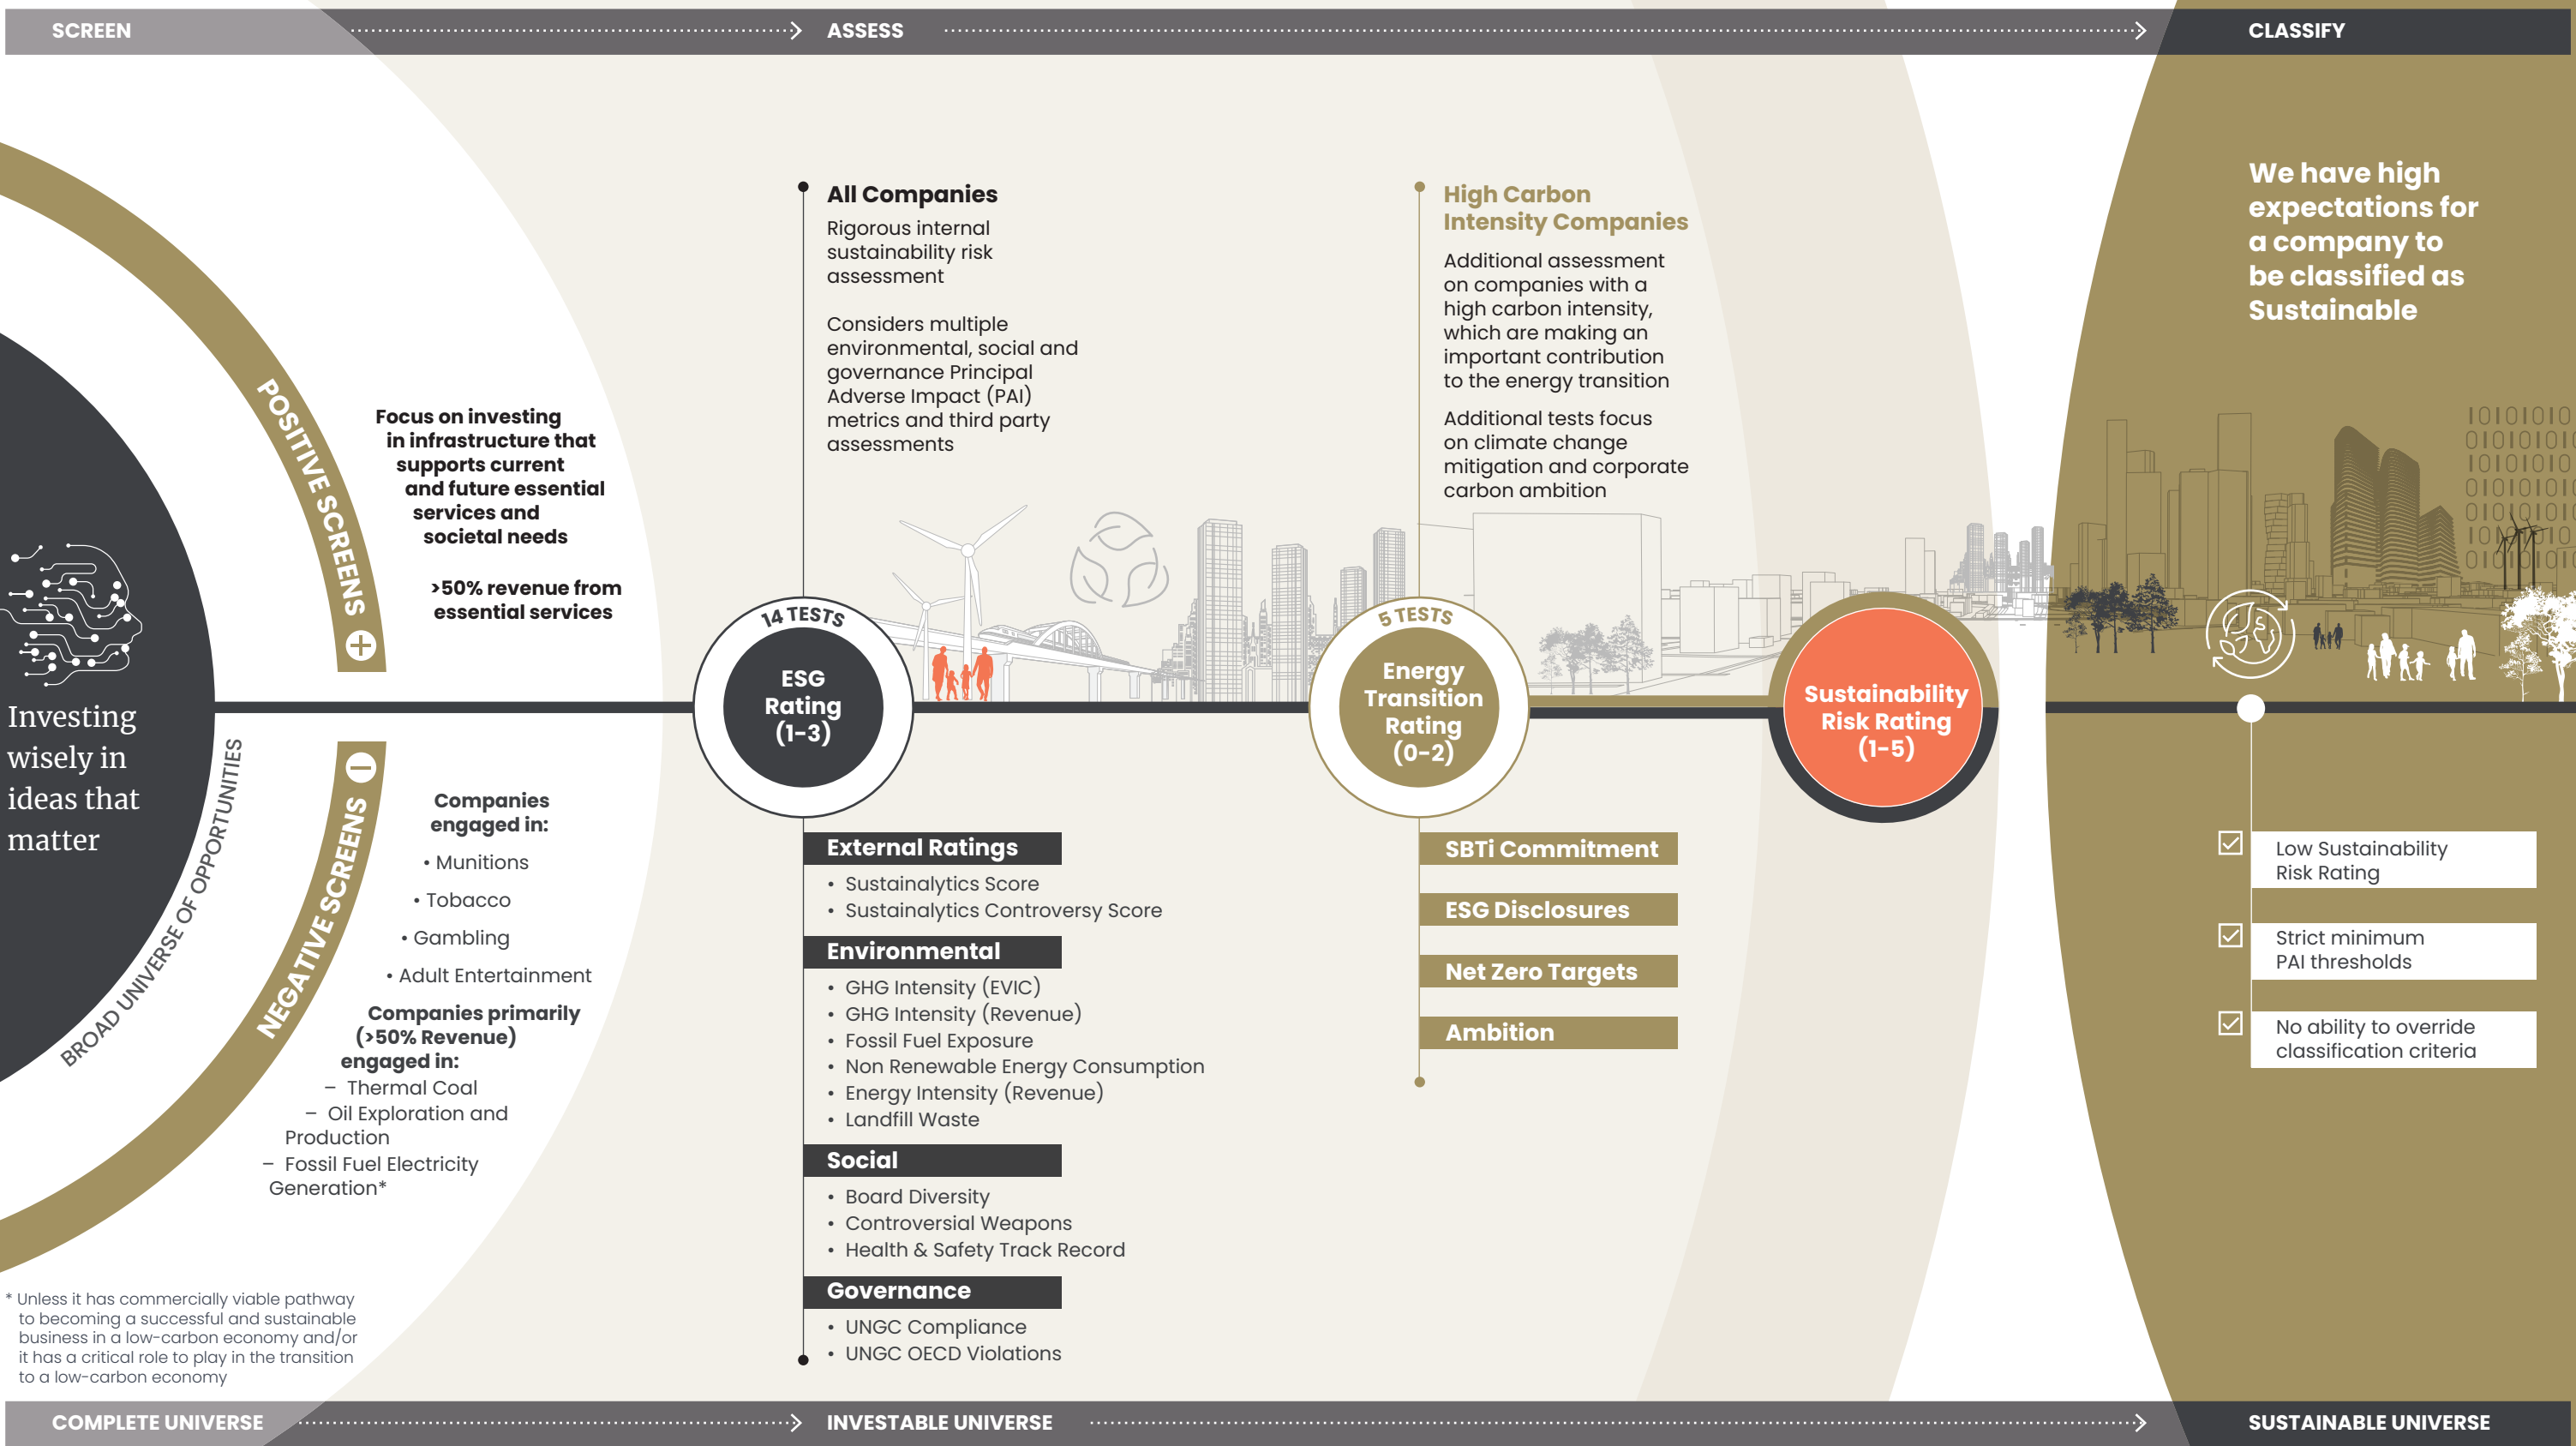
SCREEN ASSESS CLASSIFY

Investing wisely in ideas that matter

BROAD UNIVERSE OF OPPORTUNITIES

POSITIVE SCREENS

Focus on investing in infrastructure that supports current and future essential services and societal needs

>50% revenue from essential services

NEGATIVE SCREENS

Companies engaged in:
• Munitions
• Tobacco
• Gambling
• Adult Entertainment

Companies primarily (>50% Revenue) engaged in:
– Thermal Coal
– Oil Exploration and Production
– Fossil Fuel Electricity Generation*

* Unless it has commercially viable pathway to becoming a successful and sustainable business in a low-carbon economy and/or it has a critical role to play in the transition to a low-carbon economy

All Companies

Rigorous internal sustainability risk assessment

Considers multiple environmental, social and governance Principal Adverse Impact (PAI) metrics and third party assessments

14 TESTS
ESG Rating (1-3)

External Ratings
• Sustainalytics Score
• Sustainalytics Controversy Score

Environmental
• GHG Intensity (EVIC)
• GHG Intensity (Revenue)
• Fossil Fuel Exposure
• Non Renewable Energy Consumption
• Energy Intensity (Revenue)
• Landfill Waste

Social
• Board Diversity
• Controversial Weapons
• Health & Safety Track Record

Governance
• UNGC Compliance
• UNGC OECD Violations

High Carbon Intensity Companies

Additional assessment on companies with a high carbon intensity, which are making an important contribution to the energy transition

Additional tests focus on climate change mitigation and corporate carbon ambition

5 TESTS
Energy Transition Rating (0-2)

SBTi Commitment
ESG Disclosures
Net Zero Targets
Ambition

Sustainability Risk Rating (1-5)

We have high expectations for a company to be classified as Sustainable

Low Sustainability Risk Rating

Strict minimum PAI thresholds

No ability to override classification criteria

COMPLETE UNIVERSE INVESTABLE UNIVERSE SUSTAINABLE UNIVERSE